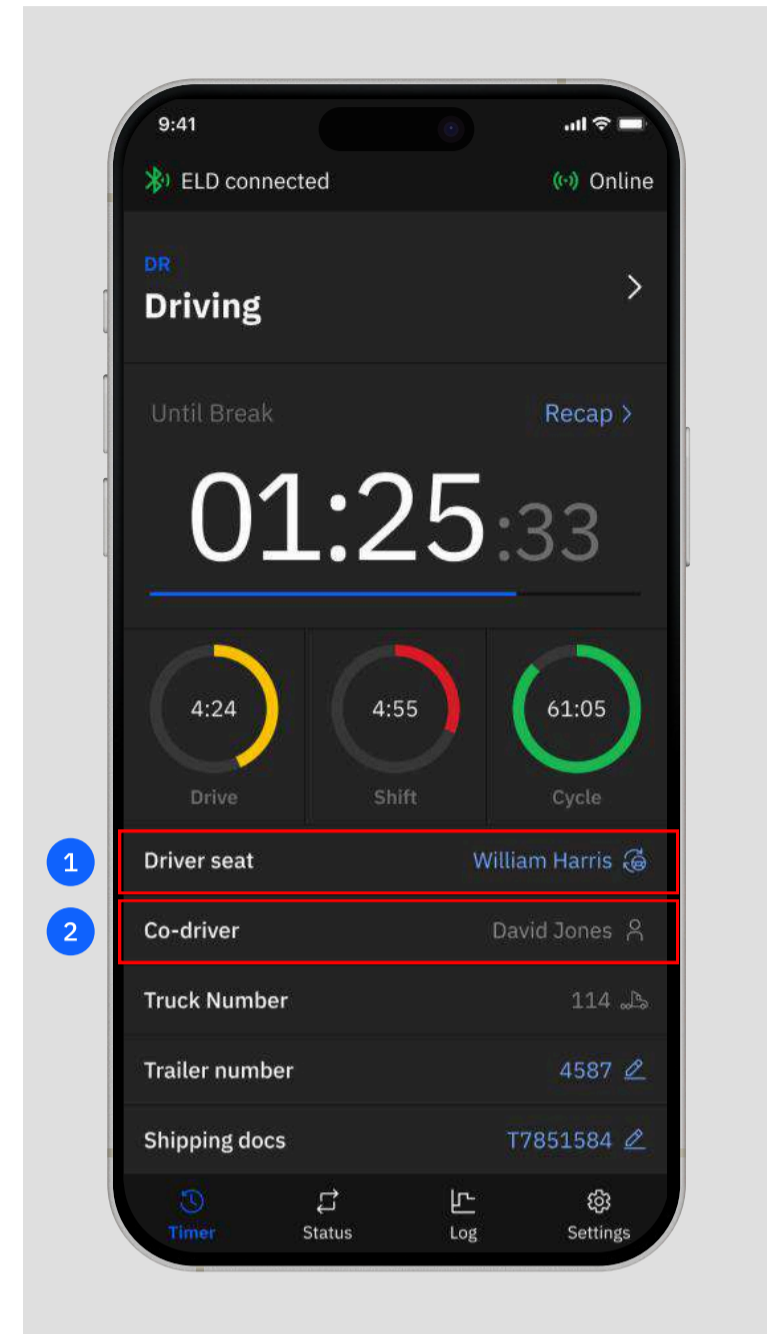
9:41

ELD connected

Online

DR

Driving

Until Break

Recap >

01:25:33

4:24

Drive

4:55

Shift

61:05

Cycle

1

Driver seat

William Harris

2

Co-driver

David Jones

Truck Number

114

Trailer number

4587

Shipping docs

T7851584

Timer

Status

Log

Settings